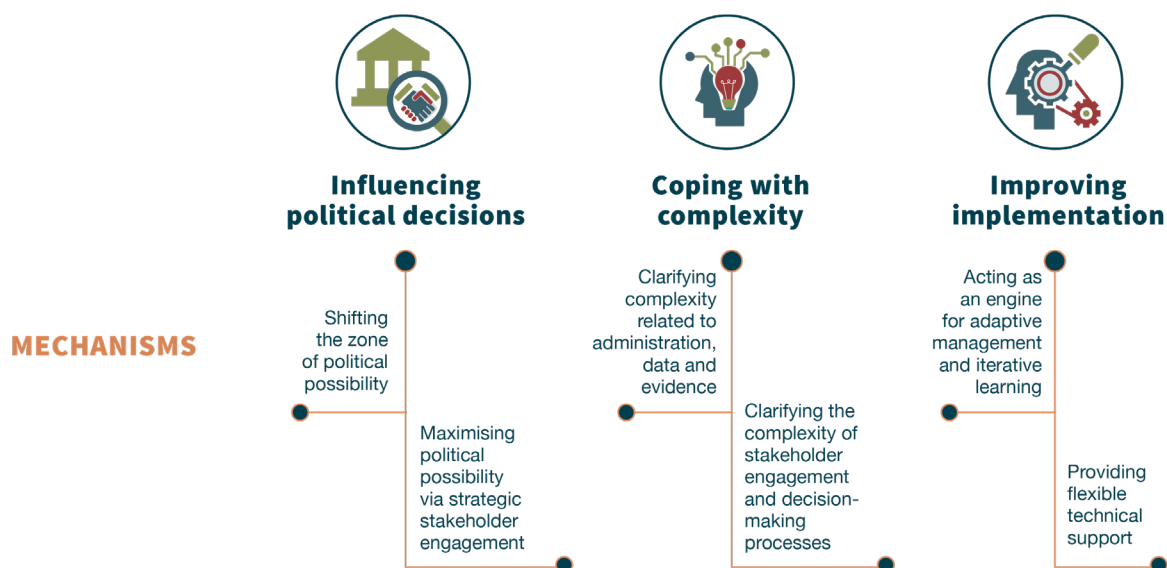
MECHANISMS

Influencing political decisions

Shifting the zone of political possibility

Maximising political possibility via strategic stakeholder engagement

Coping with complexity

Clarifying complexity related to administration, data and evidence

Clarifying the complexity of stakeholder engagement and decision-making processes

Improving implementation

Acting as an engine for adaptive management and iterative learning

Providing flexible technical support